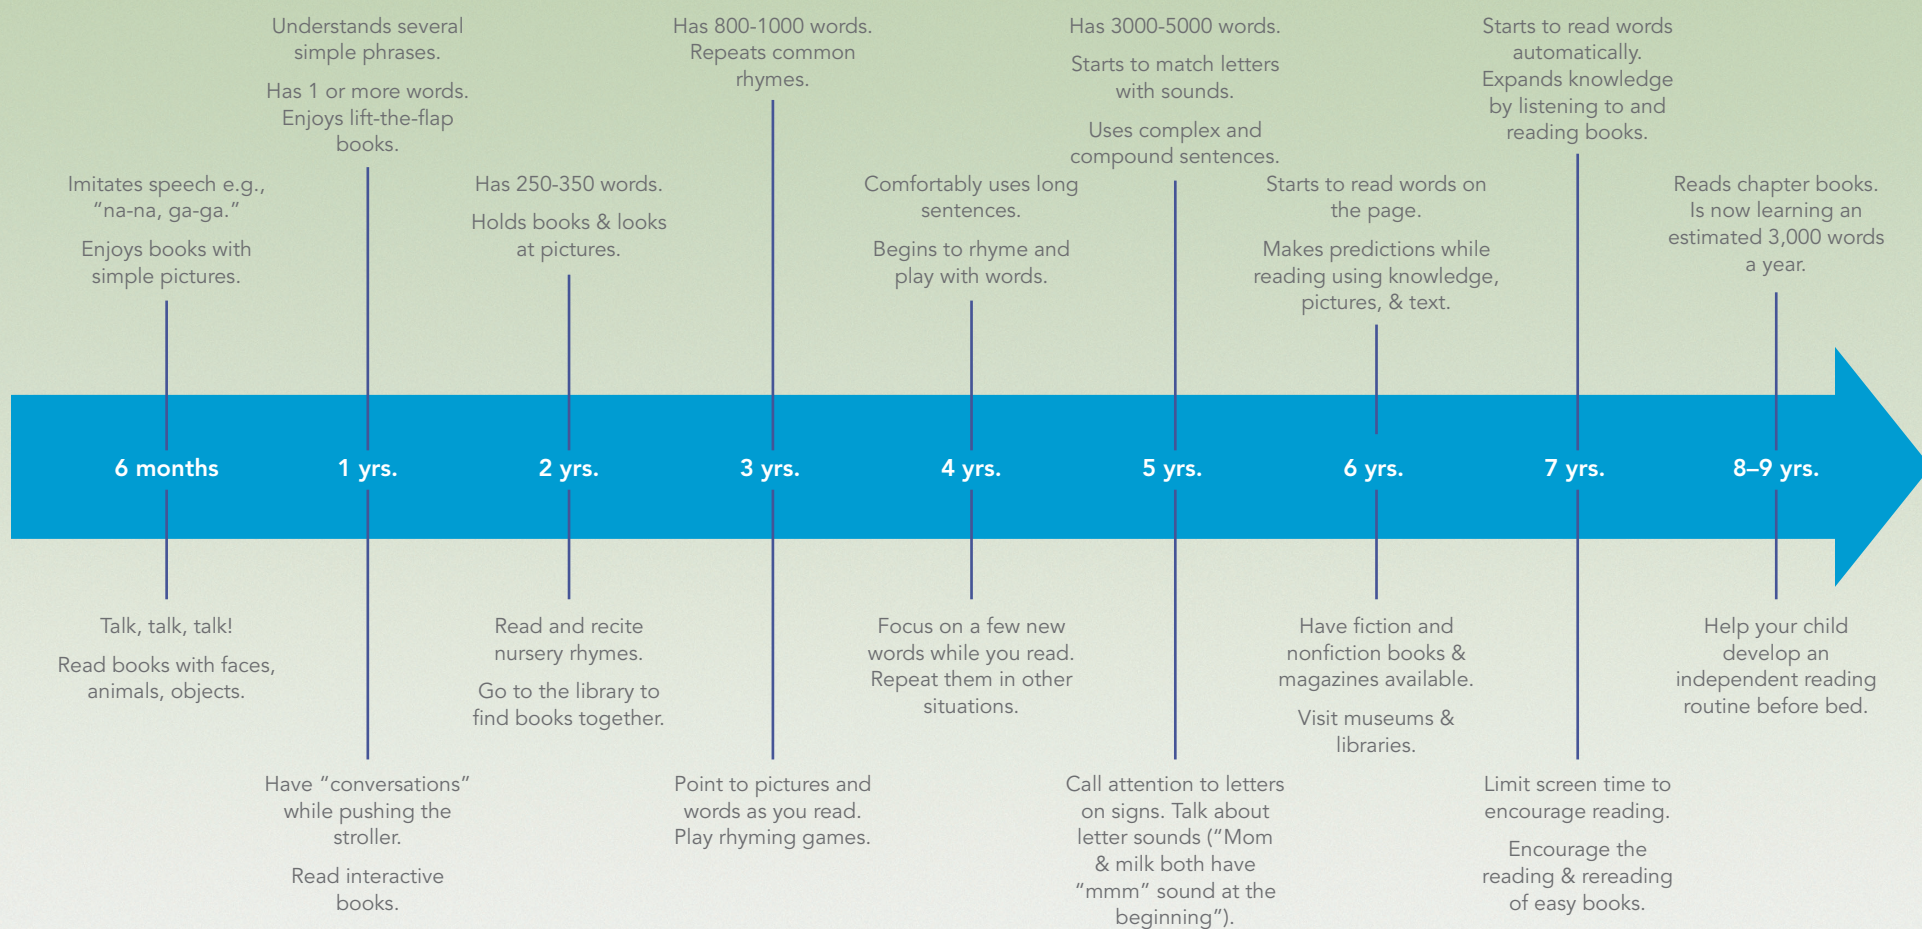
Imitates speech e.g., "na-na, ga-ga."

Enjoys books with simple pictures.

6 months

Talk, talk, talk!

Read books with faces, animals, objects.

Understands several simple phrases.

Has 1 or more words. Enjoys lift-the-flap books.

1 yrs.

Have "conversations" while pushing the stroller.

Read interactive books.

Has 250-350 words.

Holds books & looks at pictures.

2 yrs.

Read and recite nursery rhymes.

Go to the library to find books together.

Has 800-1000 words. Repeats common rhymes.

3 yrs.

Point to pictures and words as you read. Play rhyming games.

Comfortably uses long sentences.

Begins to rhyme and play with words.

4 yrs.

Focus on a few new words while you read. Repeat them in other situations.

Has 3000-5000 words.

Starts to match letters with sounds.

Uses complex and compound sentences.

5 yrs.

Call attention to letters on signs. Talk about letter sounds ("Mom & milk both have "mmm" sound at the beginning").

Starts to read words on the page.

Makes predictions while reading using knowledge, pictures, & text.

6 yrs.

Have fiction and nonfiction books & magazines available.

Visit museums & libraries.

Starts to read words automatically. Expands knowledge by listening to and reading books.

7 yrs.

Limit screen time to encourage reading.

Encourage the reading & rereading of easy books.

Reads chapter books. Is now learning an estimated 3,000 words a year.

8–9 yrs.

Help your child develop an independent reading routine before bed.